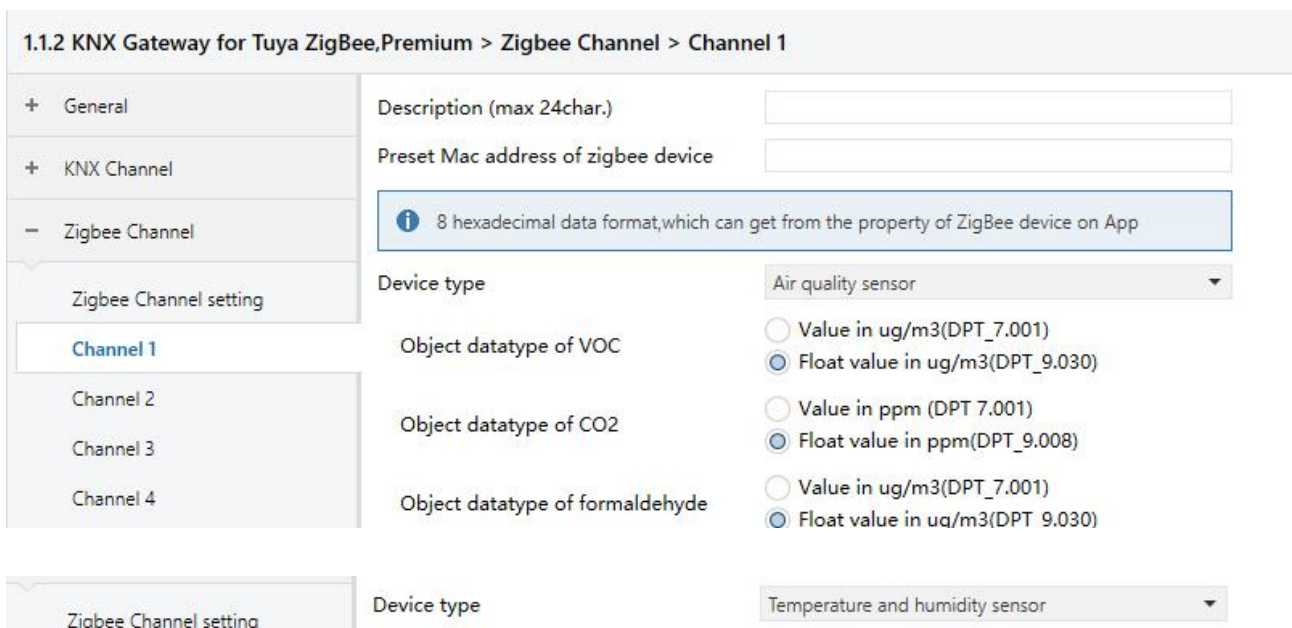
1.1.2 KNX Gateway for Tuya ZigBee,Premium > Zigbee Channel > Channel 1

+ General

+ KNX Channel

− Zigbee Channel

Zigbee Channel setting

Channel 1

Channel 2

Channel 3

Channel 4

Description (max 24char.)

Preset Mac address of zigbee device

8 hexadecimal data format,which can get from the property of ZigBee device on App

Device type | Air quality sensor

Object datatype of VOC
Value in ug/m3(DPT_7.001)
Float value in ug/m3(DPT_9.030)

Object datatype of CO2
Value in ppm (DPT 7.001)
Float value in ppm(DPT_9.008)

Object datatype of formaldehyde
Value in ug/m3(DPT_7.001)
Float value in ug/m3(DPT_9.030)

Zigbee Channel setting

Device type | Temperature and humidity sensor